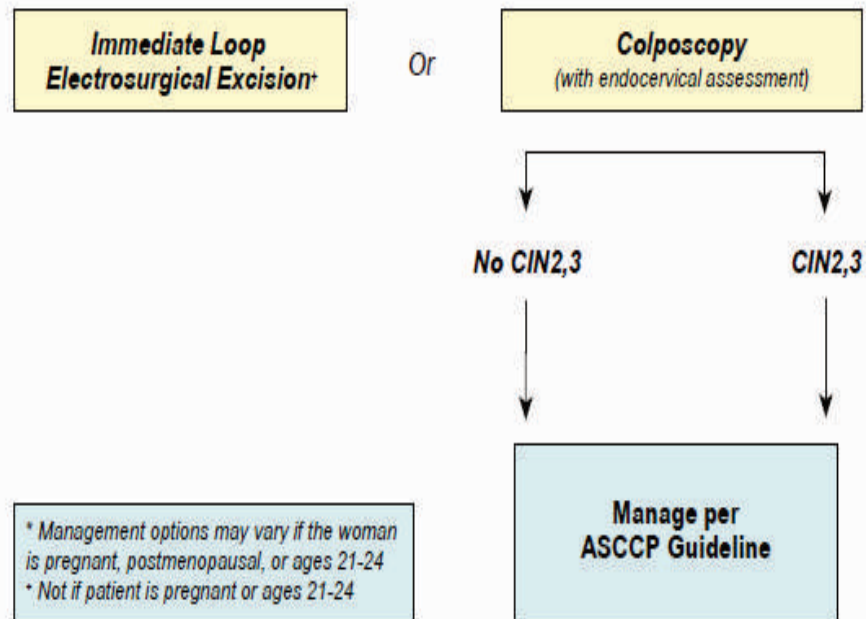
Immediate Loop Electrosurgical Excision+

Or

Colposcopy
(with endocervical assessment)

No CIN2,3

CIN2,3

Manage per ASCCP Guideline

* Management options may vary if the woman is pregnant, postmenopausal, or ages 21-24
+ Not if patient is pregnant or ages 21-24